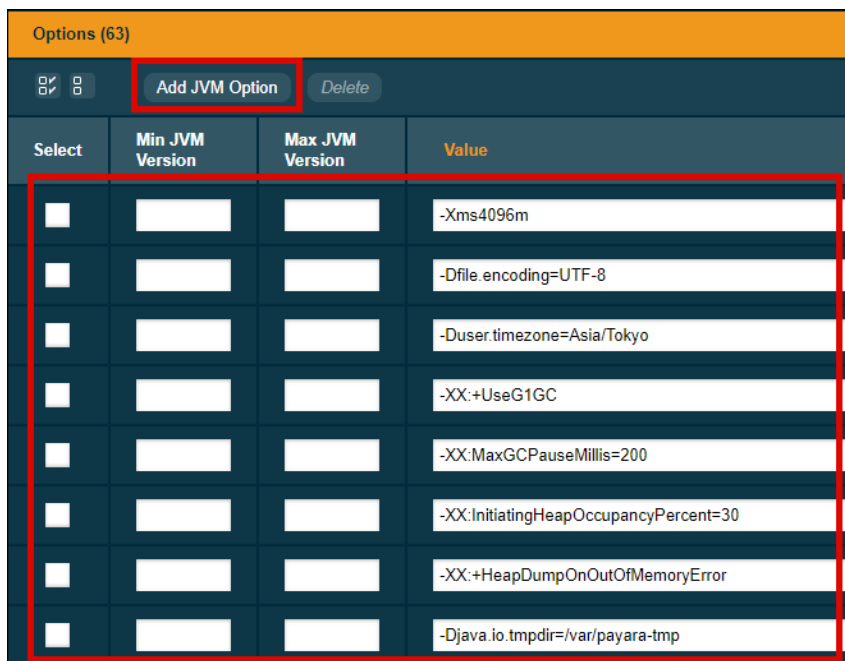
Options (63)

Add JVM Option Delete

| Select | Min JVM Version | Max JVM Version | Value |
|---|---|---|---|
| | | | -Xms4096m |
| | | | -Dfile.encoding=UTF-8 |
| | | | -Duser.timezone=Asia/Tokyo |
| | | | -XX:+UseG1GC |
| | | | -XX:MaxGCPauseMillis=200 |
| | | | -XX:InitiatingHeapOccupancyPercent=30 |
| | | | -XX:+HeapDumpOnOutOfMemoryError |
| | | | -Djava.io.tmpdir=/var/payara-tmp |